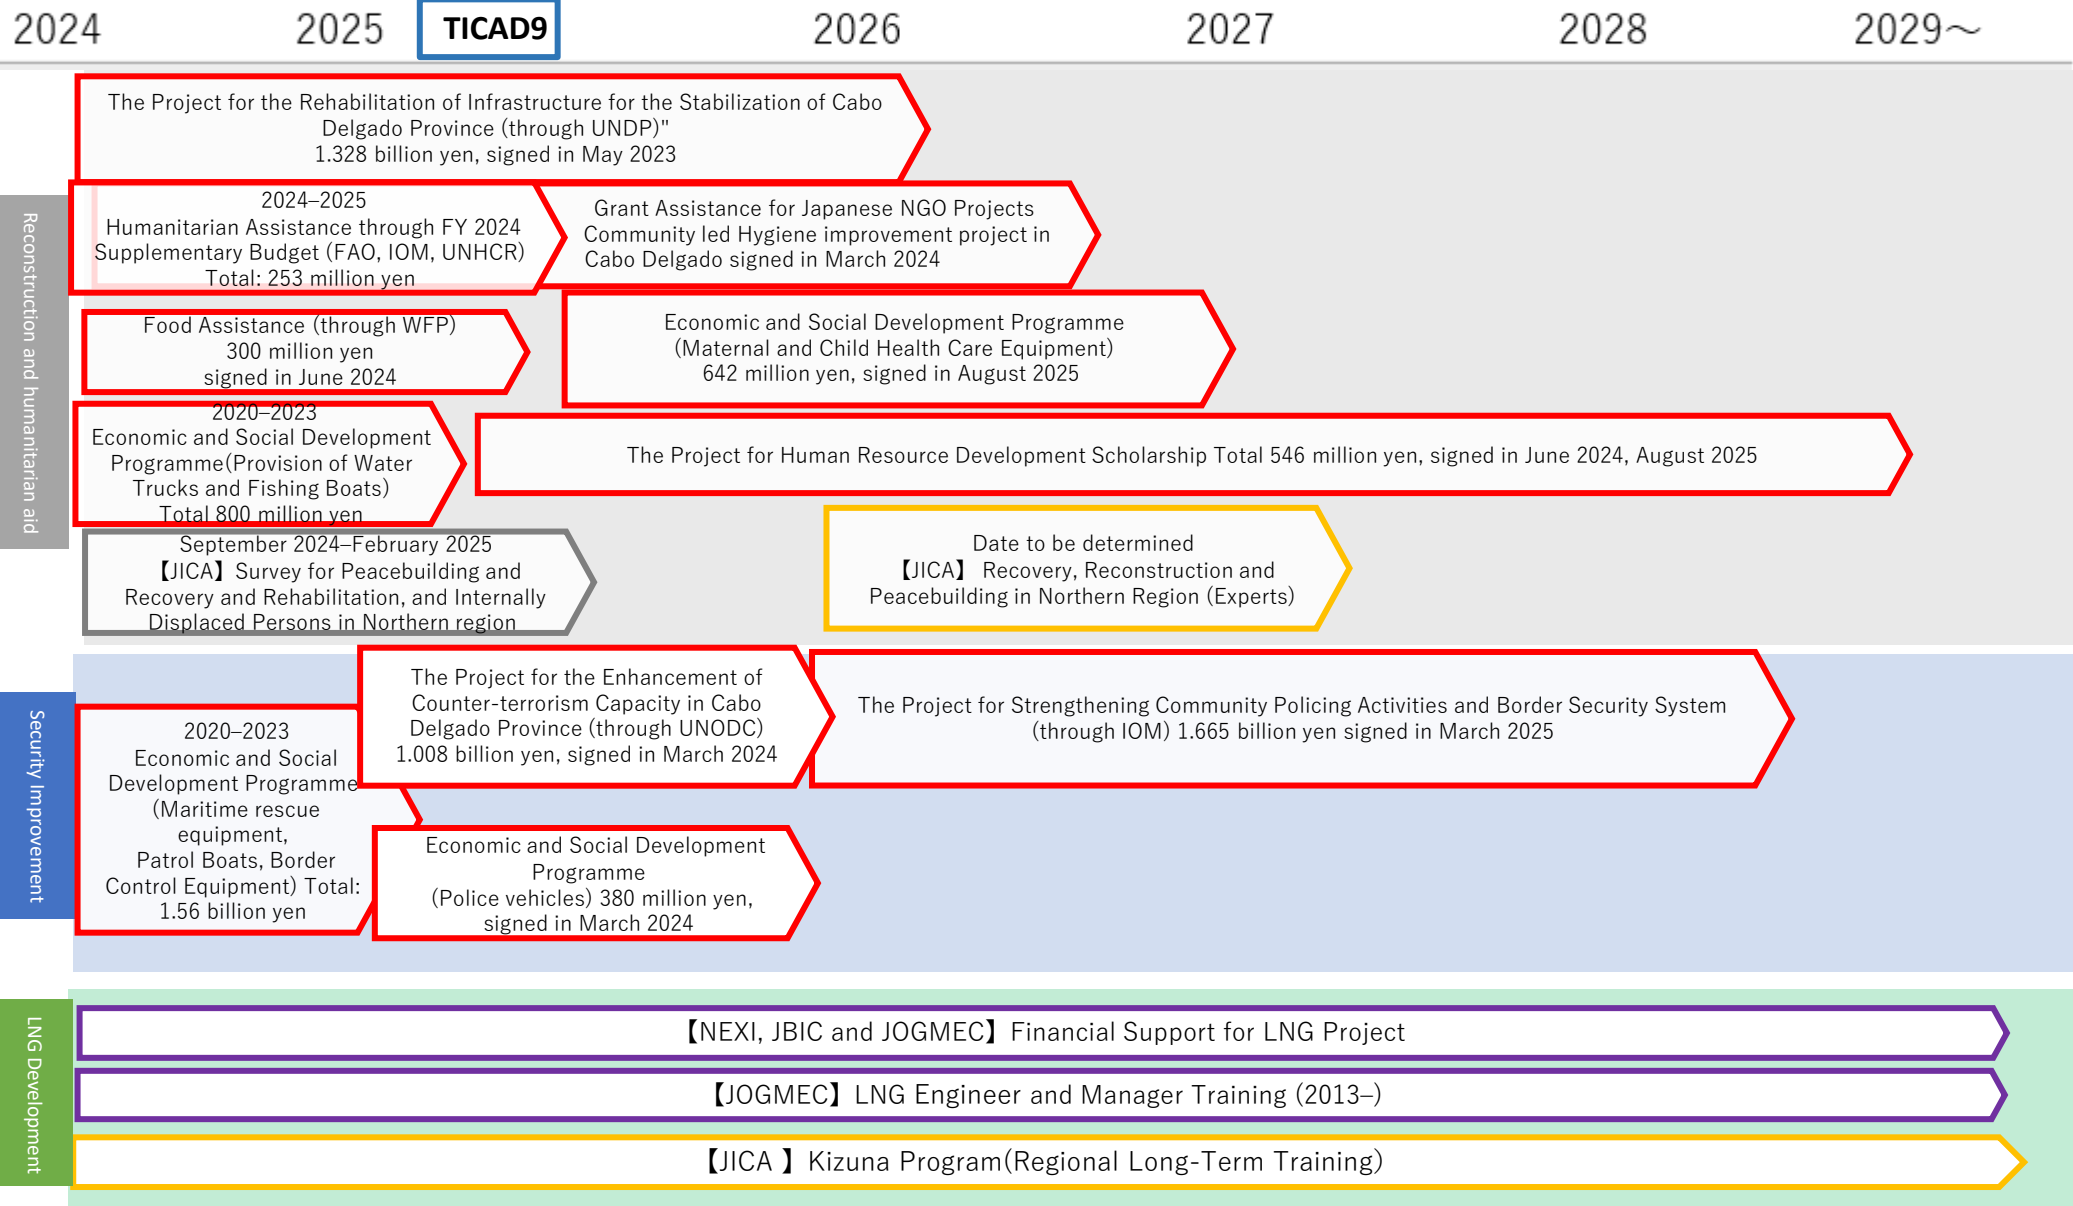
2024 2025 TICAD9 2026 2027 2028 2029～

Reconstruction and humanitarian aid

The Project for the Rehabilitation of Infrastructure for the Stabilization of Cabo Delgado Province (through UNDP)" 1.328 billion yen, signed in May 2023

2024–2025 Humanitarian Assistance through FY 2024 Supplementary Budget (FAO, IOM, UNHCR) Total: 253 million yen

Grant Assistance for Japanese NGO Projects Community led Hygiene improvement project in Cabo Delgado signed in March 2024

Food Assistance (through WFP) 300 million yen signed in June 2024

Economic and Social Development Programme (Maternal and Child Health Care Equipment) 642 million yen, signed in August 2025

2020–2023 Economic and Social Development Programme(Provision of Water Trucks and Fishing Boats) Total 800 million yen

The Project for Human Resource Development Scholarship Total 546 million yen, signed in June 2024, August 2025

September 2024–February 2025 【JICA】Survey for Peacebuilding and Recovery and Rehabilitation, and Internally Displaced Persons in Northern region

Date to be determined 【JICA】 Recovery, Reconstruction and Peacebuilding in Northern Region (Experts)

Security Improvement

2020–2023 Economic and Social Development Programme (Maritime rescue equipment, Patrol Boats, Border Control Equipment) Total: 1.56 billion yen

The Project for the Enhancement of Counter-terrorism Capacity in Cabo Delgado Province (through UNODC) 1.008 billion yen, signed in March 2024

The Project for Strengthening Community Policing Activities and Border Security System (through IOM) 1.665 billion yen signed in March 2025

Economic and Social Development Programme (Police vehicles) 380 million yen, signed in March 2024

LNG Development

【NEXI, JBIC and JOGMEC】Financial Support for LNG Project

【JOGMEC】LNG Engineer and Manager Training (2013–)

【JICA 】Kizuna Program(Regional Long-Term Training)